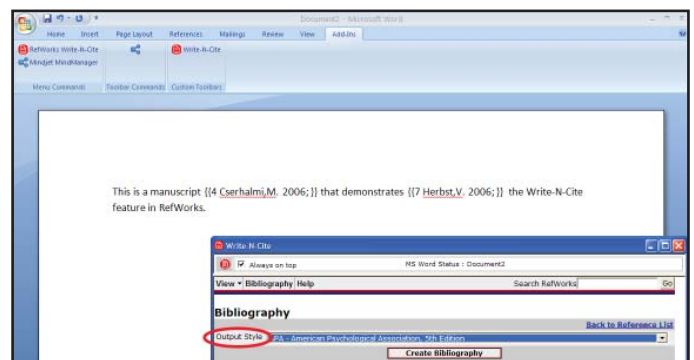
Document2 - Microsoft Word

Home Insert Page Layout References Mailings Review View Add-Ins

RefWorks Write-N-Cite
Mindjet MindManager
Menu Commands

Toolbar Commands

Write-N-Cite
Custom Toolbars

This is a manuscript {{4 Cserhalmi,M. 2006;}} that demonstrates {{7 Herbst,V. 2006;}} the Write-N-Cite feature in RefWorks.

Write-N-Cite

Always on top MS Word Status : Document2

View ▾ Bibliography Help Search RefWorks Go

Bibliography

Back to Reference List

Output Style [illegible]PA - American Psychological Association, 5th Edition

Create Bibliography